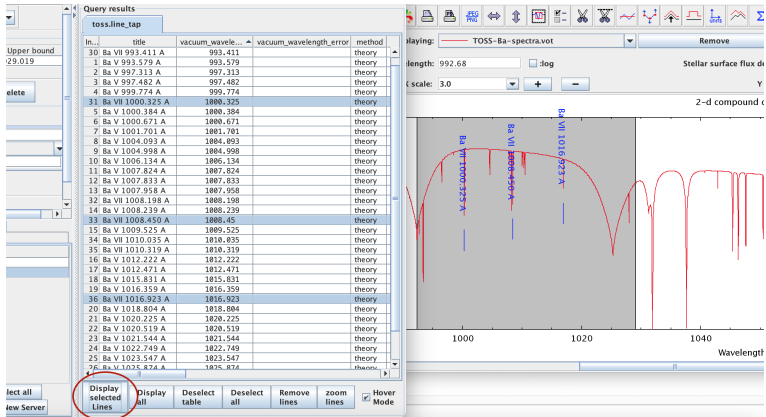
Upper bound
029.019
elete
lect all
New Server

Query results
toss.line_tap

| In... | title | vacuum_wavele... | vacuum_wavelength_error | method |
|---|---|---|---|---|
| 30 | Ba VII 993.411 A | 993.411 | | theory |
| 1 | Ba V 993.579 A | 993.579 | | theory |
| 2 | Ba V 997.313 A | 997.313 | | theory |
| 3 | Ba V 997.482 A | 997.482 | | theory |
| 4 | Ba V 999.774 A | 999.774 | | theory |
| 31 | Ba VII 1000.325 A | 1000.325 | | theory |
| 5 | Ba V 1000.384 A | 1000.384 | | theory |
| 6 | Ba V 1000.671 A | 1000.671 | | theory |
| 7 | Ba V 1001.701 A | 1001.701 | | theory |
| 8 | Ba V 1004.093 A | 1004.093 | | theory |
| 9 | Ba V 1004.998 A | 1004.998 | | theory |
| 10 | Ba V 1006.134 A | 1006.134 | | theory |
| 11 | Ba V 1007.824 A | 1007.824 | | theory |
| 12 | Ba V 1007.833 A | 1007.833 | | theory |
| 13 | Ba V 1007.958 A | 1007.958 | | theory |
| 32 | Ba VII 1008.198 A | 1008.198 | | theory |
| 14 | Ba V 1008.239 A | 1008.239 | | theory |
| 33 | Ba VII 1008.450 A | 1008.45 | | theory |
| 15 | Ba V 1009.525 A | 1009.525 | | theory |
| 34 | Ba VII 1010.035 A | 1010.035 | | theory |
| 35 | Ba VII 1010.319 A | 1010.319 | | theory |
| 16 | Ba V 1012.222 A | 1012.222 | | theory |
| 17 | Ba V 1012.471 A | 1012.471 | | theory |
| 18 | Ba V 1015.831 A | 1015.831 | | theory |
| 19 | Ba V 1016.359 A | 1016.359 | | theory |
| 36 | Ba VII 1016.923 A | 1016.923 | | theory |
| 20 | Ba V 1018.804 A | 1018.804 | | theory |
| 21 | Ba V 1020.225 A | 1020.225 | | theory |
| 22 | Ba V 1020.519 A | 1020.519 | | theory |
| 23 | Ba V 1021.544 A | 1021.544 | | theory |
| 24 | Ba V 1022.749 A | 1022.749 | | theory |
| 25 | Ba V 1023.547 A | 1023.547 | | theory |
| 26 | Ba V 1025.874 A | 1025.874 | | theory |

Display selected Lines | Display all | Deselect table | Deselect all | Remove lines | zoom lines | Hover Mode

playing: TOSS-Ba-spectra.vot
Remove
length: 992.68 :log
Stellar surface flux de
X scale: 3.0 + −
Y
2-d compound c
Ba VII 1000.325 A
Ba VII 1008.450 A
Ba VII 1016.923 A
1000
1020
1040
Wavelength